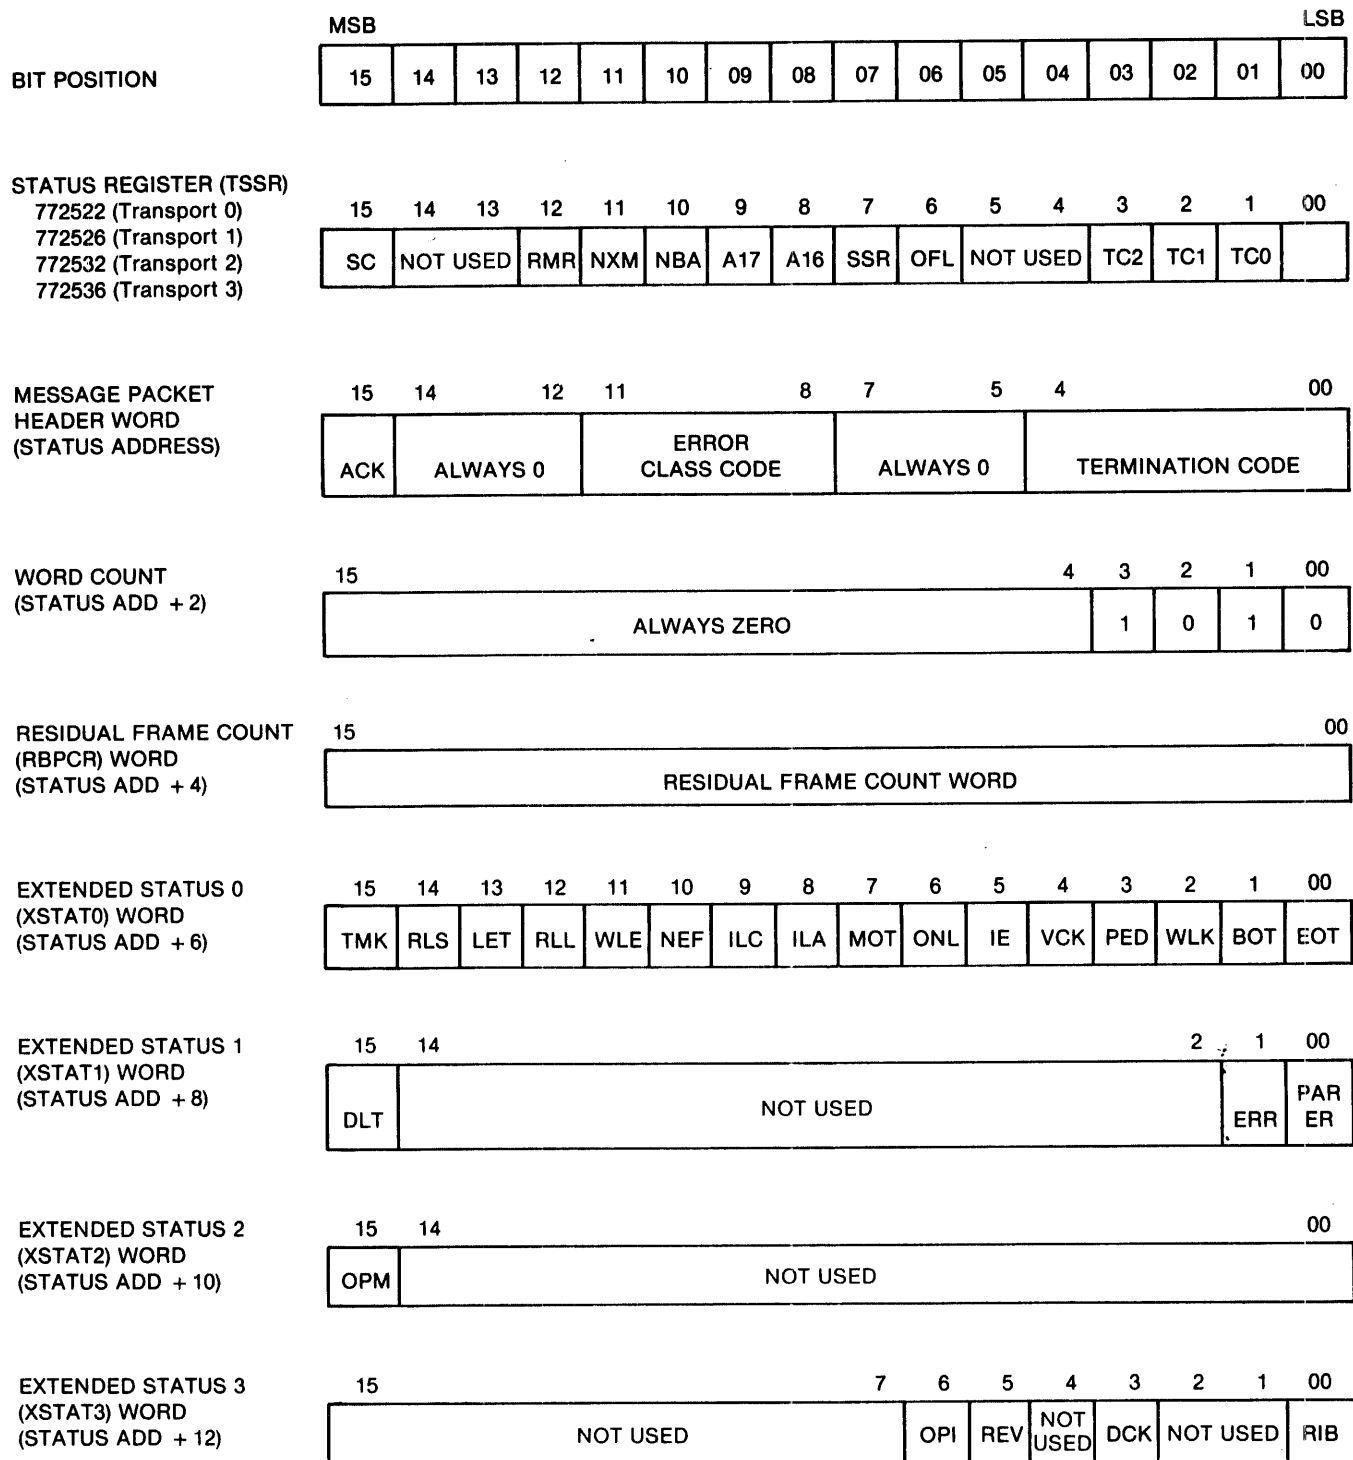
MSB LSB

BIT POSITION

| 15 | 14 | 13 | 12 | 11 | 10 | 09 | 08 | 07 | 06 | 05 | 04 | 03 | 02 | 01 | 00 |
|---|---|---|---|---|---|---|---|---|---|---|---|---|---|---|---|

STATUS REGISTER (TSSR)
772522 (Transport 0)
772526 (Transport 1)
772532 (Transport 2)
772536 (Transport 3)

15 14 13 12 11 10 9 8 7 6 5 4 3 2 1 00

| SC | NOT USED | RMR | NXM | NBA | A17 | A16 | SSR | OFL | NOT USED | TC2 | TC1 | TC0 | |
|---|---|---|---|---|---|---|---|---|---|---|---|---|---|

MESSAGE PACKET HEADER WORD (STATUS ADDRESS)

15 14 12 11 8 7 5 4 00

| ACK | ALWAYS 0 | ERROR CLASS CODE | ALWAYS 0 | TERMINATION CODE |
|---|---|---|---|---|

WORD COUNT (STATUS ADD + 2)

15 4 3 2 1 00

| ALWAYS ZERO | 1 | 0 | 1 | 0 |
|---|---|---|---|---|

RESIDUAL FRAME COUNT (RBPCR) WORD (STATUS ADD + 4)

15 00

| RESIDUAL FRAME COUNT WORD |
|---|

EXTENDED STATUS 0 (XSTAT0) WORD (STATUS ADD + 6)

15 14 13 12 11 10 9 8 7 6 5 4 3 2 1 00

| TMK | RLS | LET | RLL | WLE | NEF | ILC | ILA | MOT | ONL | IE | VCK | PED | WLK | BOT | EOT |
|---|---|---|---|---|---|---|---|---|---|---|---|---|---|---|---|

EXTENDED STATUS 1 (XSTAT1) WORD (STATUS ADD + 8)

15 14 2 1 00

| DLT | NOT USED | ERR | PAR ER |
|---|---|---|---|

EXTENDED STATUS 2 (XSTAT2) WORD (STATUS ADD + 10)

15 14 00

| OPM | NOT USED |
|---|---|

EXTENDED STATUS 3 (XSTAT3) WORD (STATUS ADD + 12)

15 7 6 5 4 3 2 1 00

| NOT USED | OPI | REV | NOT USED | DCK | NOT USED | RIB |
|---|---|---|---|---|---|---|